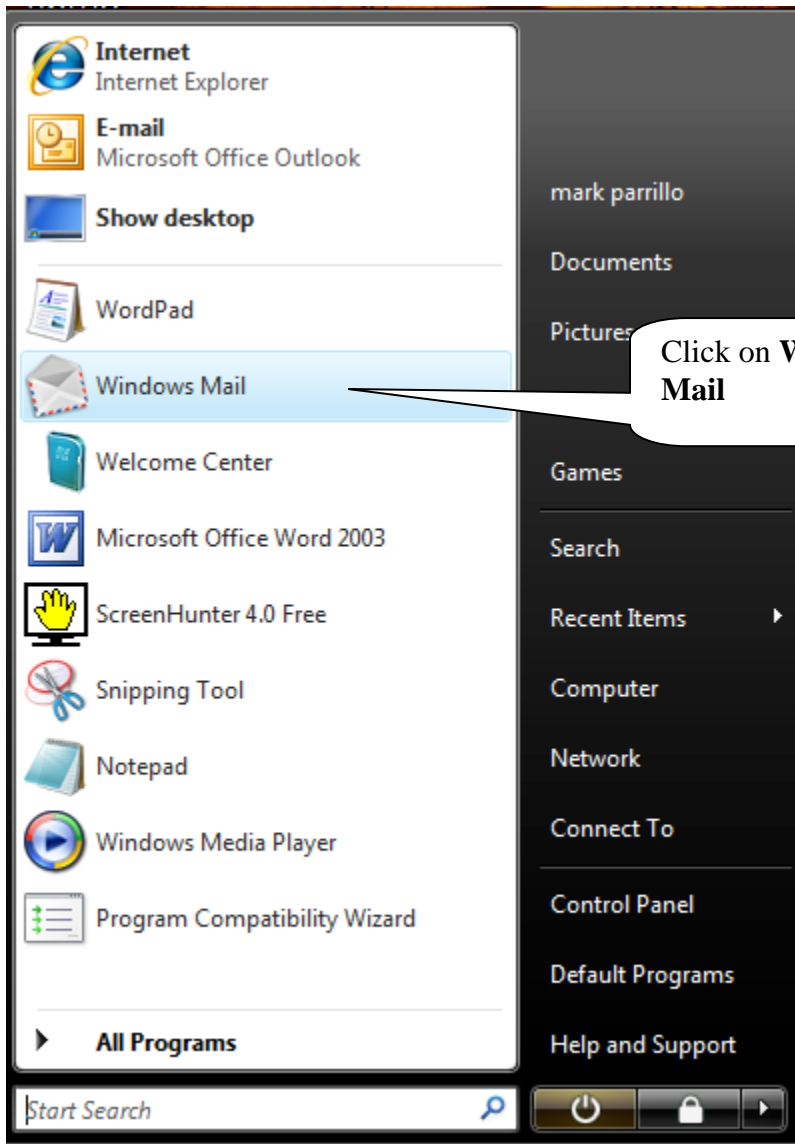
Internet
Internet Explorer

E-mail
Microsoft Office Outlook

Show desktop

WordPad

Windows Mail

Welcome Center

Microsoft Office Word 2003

ScreenHunter 4.0 Free

Snipping Tool

Notepad

Windows Media Player

Program Compatibility Wizard

All Programs

Start Search

mark parrillo

Documents

Pictures

Click on **W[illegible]** **Mail**

Games

Search

Recent Items

Computer

Network

Connect To

Control Panel

Default Programs

Help and Support